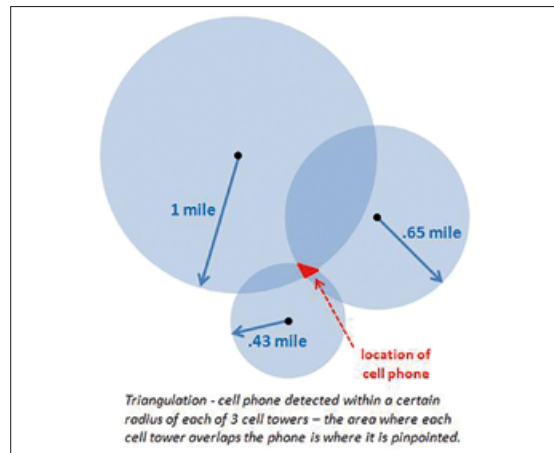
1 mile

.65 mile

.43 mile

location of cell phone

Triangulation - cell phone detected within a certain radius of each of 3 cell towers – the area where each cell tower overlaps the phone is where it is pinpointed.